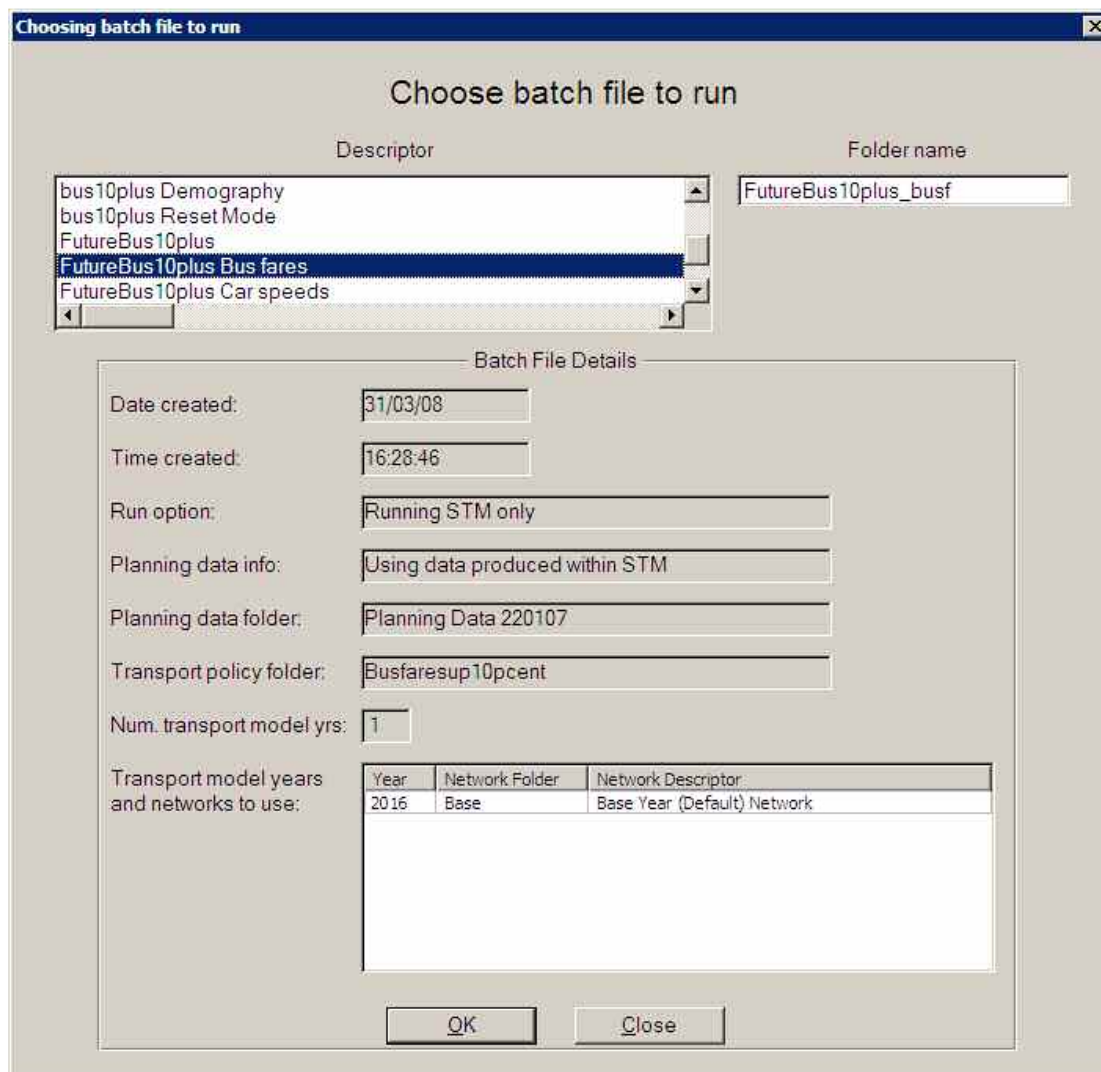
Choosing batch file to run

Choose batch file to run

Descriptor

bus10plus Demography
bus10plus Reset Mode
FutureBus10plus
FutureBus10plus Bus fares
FutureBus10plus Car speeds

Folder name

FutureBus10plus_busf

Batch File Details

Date created: 31/03/08

Time created: 16:28:46

Run option: Running STM only

Planning data info: Using data produced within STM

Planning data folder: Planning Data 220107

Transport policy folder: Busfaresup10pcent

Num. transport model yrs: 1

Transport model years and networks to use:

| Year | Network Folder | Network Descriptor |
|---|---|---|
| 2016 | Base | Base Year (Default) Network |

OK

Close